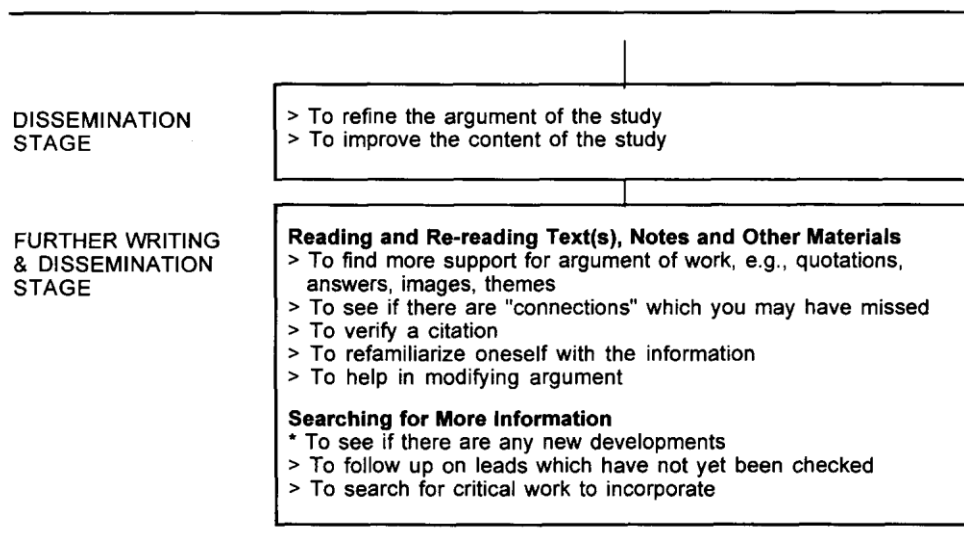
DISSEMINATION STAGE

> To refine the argument of the study
> To improve the content of the study

FURTHER WRITING & DISSEMINATION STAGE

**Reading and Re-reading Text(s), Notes and Other Materials**
> To find more support for argument of work, e.g., quotations, answers, images, themes
> To see if there are "connections" which you may have missed
> To verify a citation
> To refamiliarize oneself with the information
> To help in modifying argument

**Searching for More Information**
* To see if there are any new developments
> To follow up on leads which have not yet been checked
> To search for critical work to incorporate